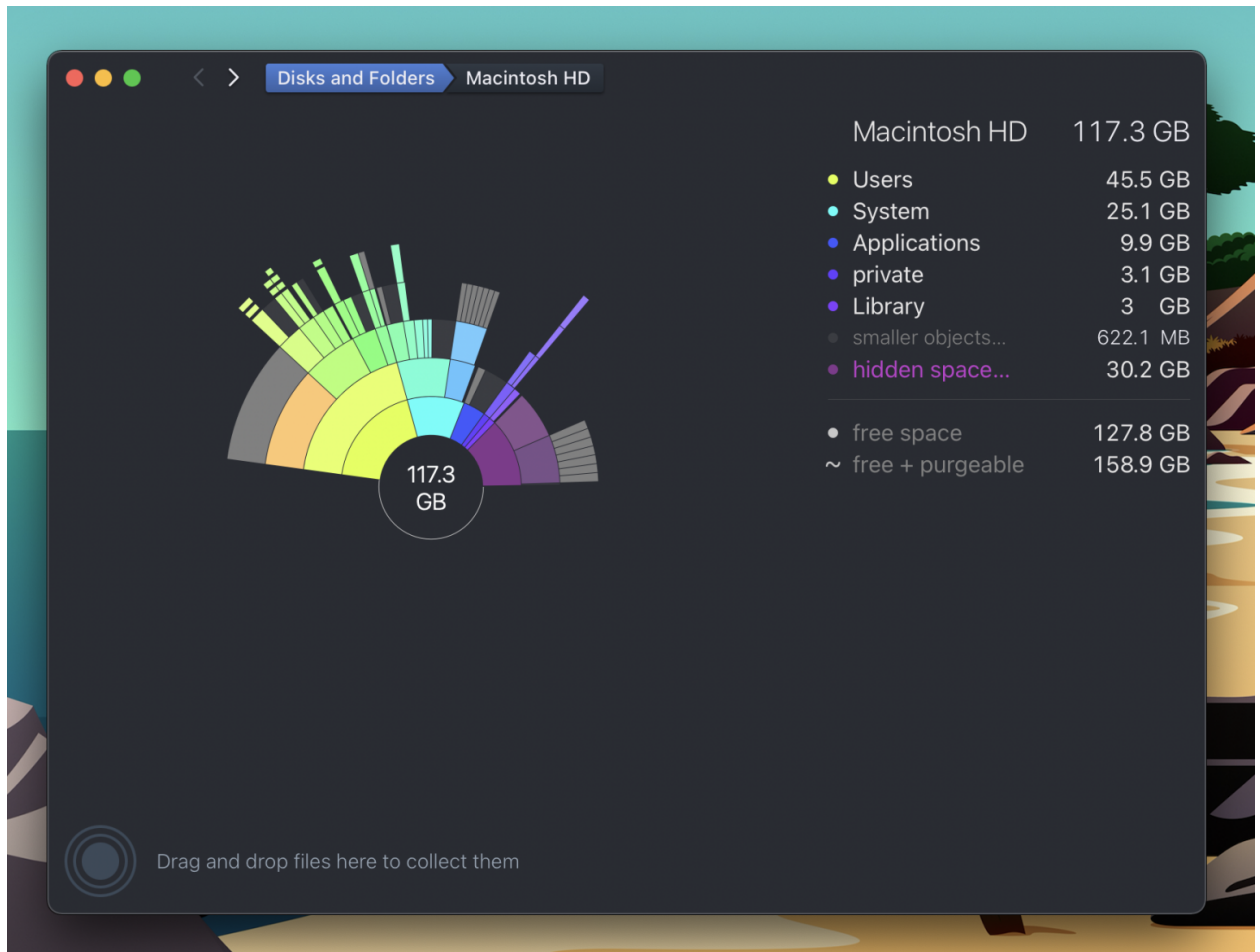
Disks and Folders Macintosh HD

Macintosh HD 117.3 GB

Users 45.5 GB
System 25.1 GB
Applications 9.9 GB
private 3.1 GB
Library 3 GB
smaller objects... 622.1 MB
hidden space... 30.2 GB

free space 127.8 GB
~ free + purgeable 158.9 GB

117.3 GB

Drag and drop files here to collect them